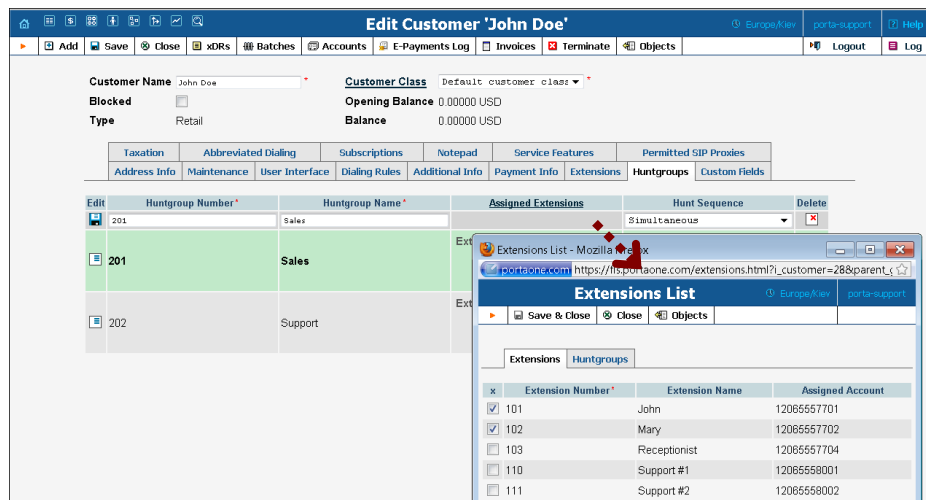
Edit Customer 'John Doe'

Europe/Kiev | porta-support | Help

Add | Save | Close | xDRs | Batches | Accounts | E-Payments Log | Invoices | Terminate | Objects | Logout | Log

Customer Name John Doe *
Blocked
Type Retail

Customer Class Default customer class *
Opening Balance 0.00000 USD
Balance 0.00000 USD

| Taxation | Abbreviated Dialing | Subscriptions | Notepad | Service Features | Permitted SIP Proxies |
| Address Info | Maintenance | User Interface | Dialing Rules | Additional Info | Payment Info | Extensions | Huntgroups | Custom Fields |

| Edit | Huntgroup Number* | Huntgroup Name* | Assigned Extensions | Hunt Sequence | Delete |
|---|---|---|---|---|---|
| | 201 | Sales | | Simultaneous | |
| | 201 | Sales | Ext | | |
| | 202 | Support | Ext | | |

Extensions List - Mozilla Firefox
portaone.com https://lis.portaone.com/extensions.html?i_customer=28&parent_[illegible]

Extensions List
Europe/Kiev | porta-support

Save & Close | Close | Objects

Extensions | Huntgroups

| x | Extension Number* | Extension Name | Assigned Account |
|---|---|---|---|
| ☑ | 101 | John | 12065557701 |
| ☑ | 102 | Mary | 12065557702 |
| ☐ | 103 | Receptionist | 12065557704 |
| ☐ | 110 | Support #1 | 12065558001 |
| ☐ | 111 | Support #2 | 12065558002 |